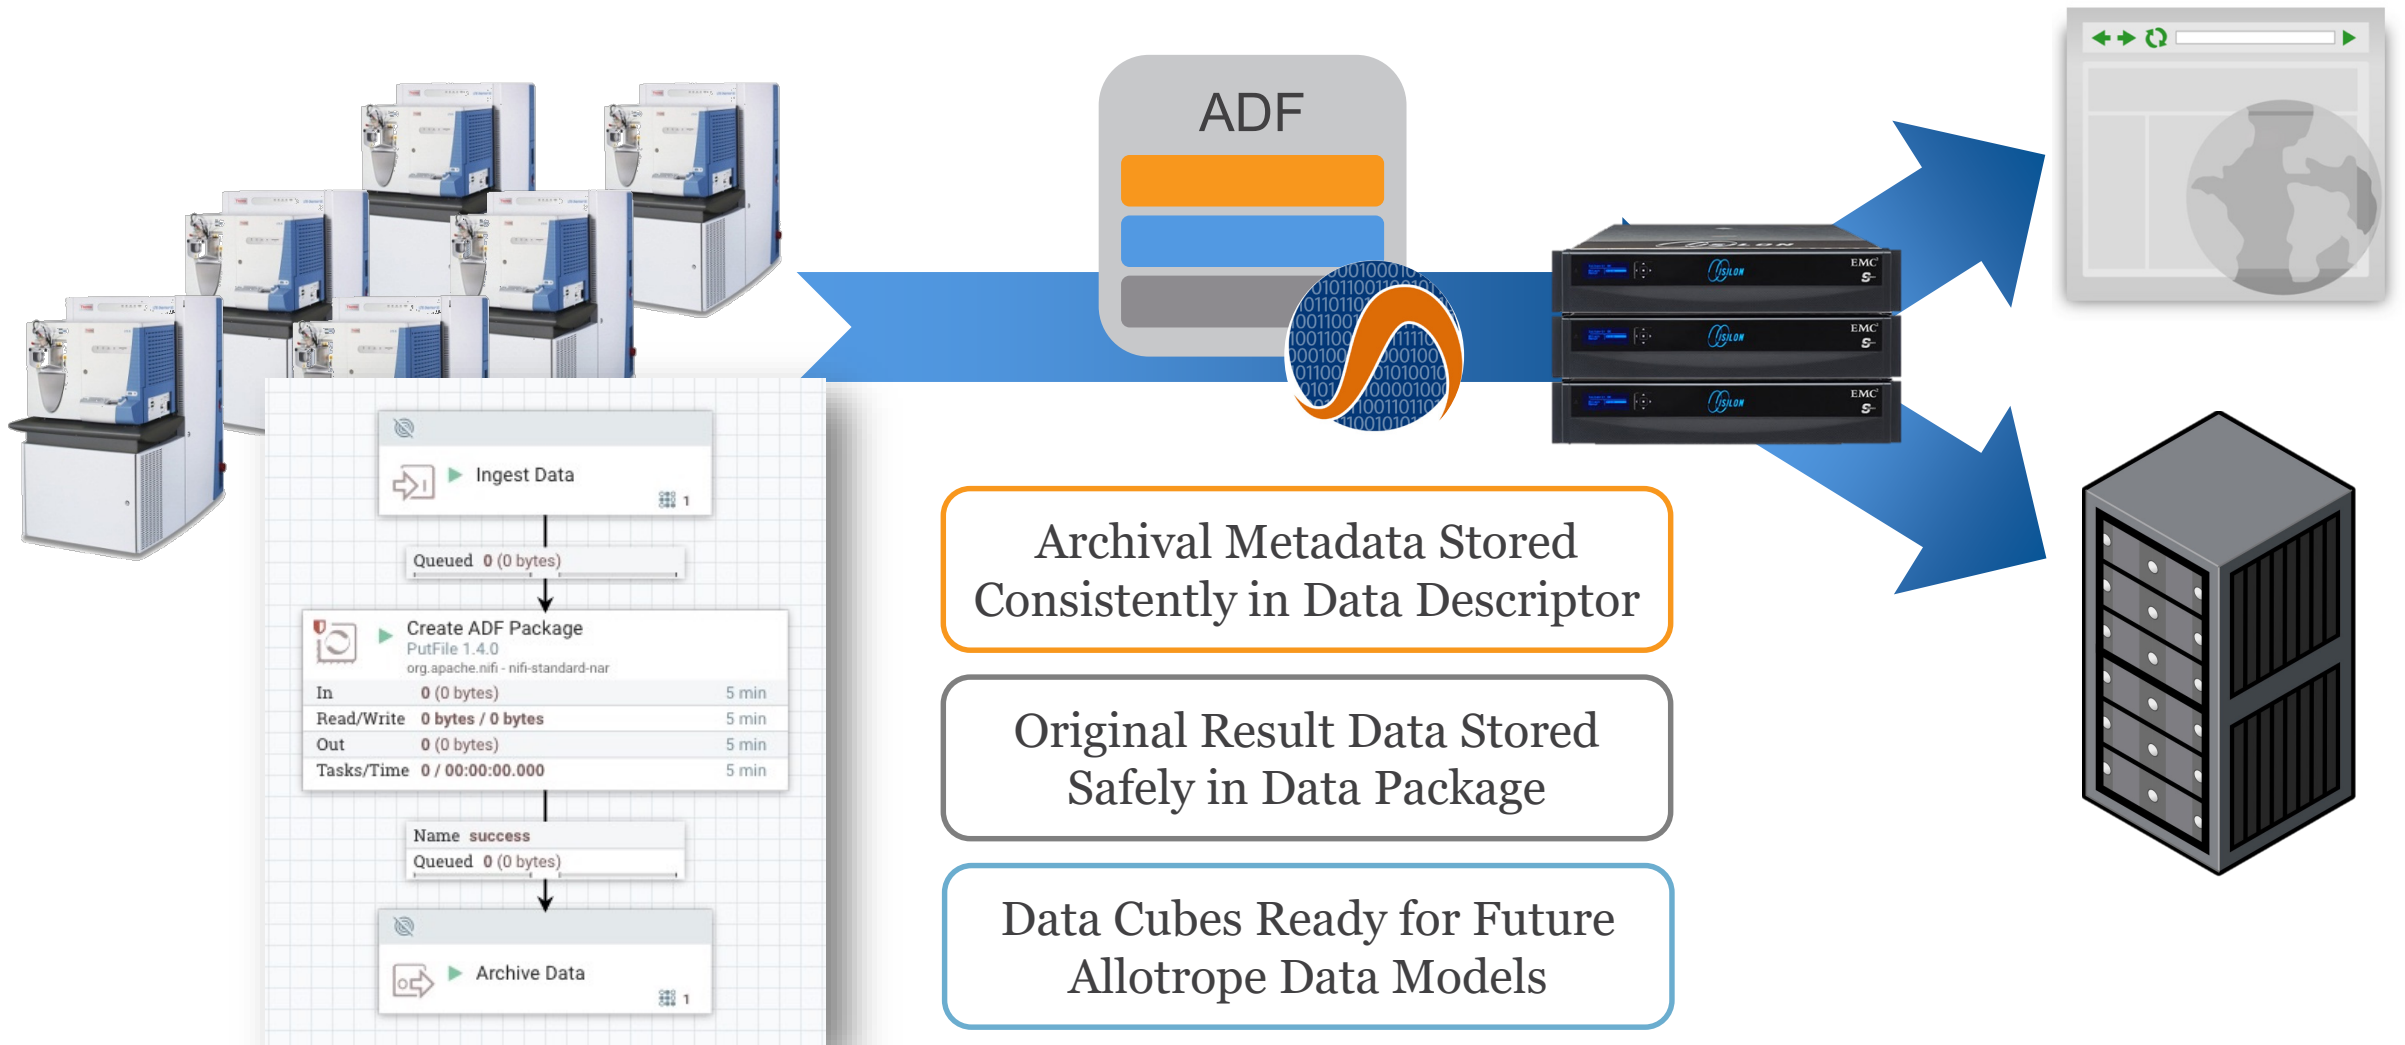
ADF

Ingest Data

1

Queued 0 (0 bytes)

Create ADF Package
PutFile 1.4.0
org.apache.nifi - nifi-standard-nar

| | | |
|---|---|---|
| In | 0 (0 bytes) | 5 min |
| Read/Write | 0 bytes / 0 bytes | 5 min |
| Out | 0 (0 bytes) | 5 min |
| Tasks/Time | 0 / 00:00:00.000 | 5 min |

Name success
Queued 0 (0 bytes)

Archive Data

1

ISILON EMC

ISILON EMC

ISILON EMC

Archival Metadata Stored Consistently in Data Descriptor

Original Result Data Stored Safely in Data Package

Data Cubes Ready for Future Allotrope Data Models